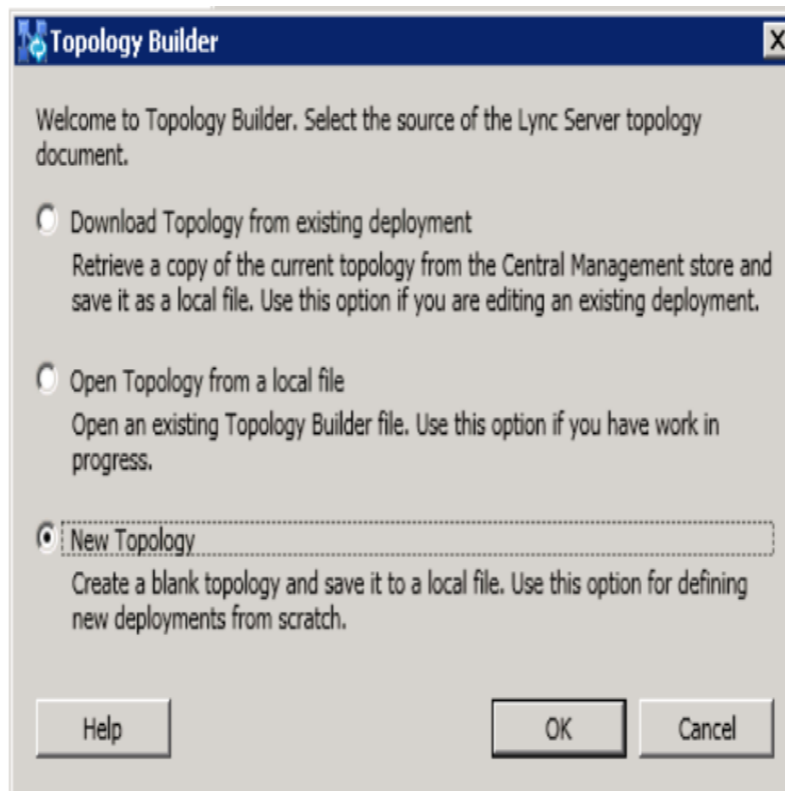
Topology Builder

X

Welcome to Topology Builder. Select the source of the Lync Server topology document.

Download Topology from existing deployment

Retrieve a copy of the current topology from the Central Management store and save it as a local file. Use this option if you are editing an existing deployment.

Open Topology from a local file

Open an existing Topology Builder file. Use this option if you have work in progress.

New Topology

Create a blank topology and save it to a local file. Use this option for defining new deployments from scratch.

Help

OK

Cancel